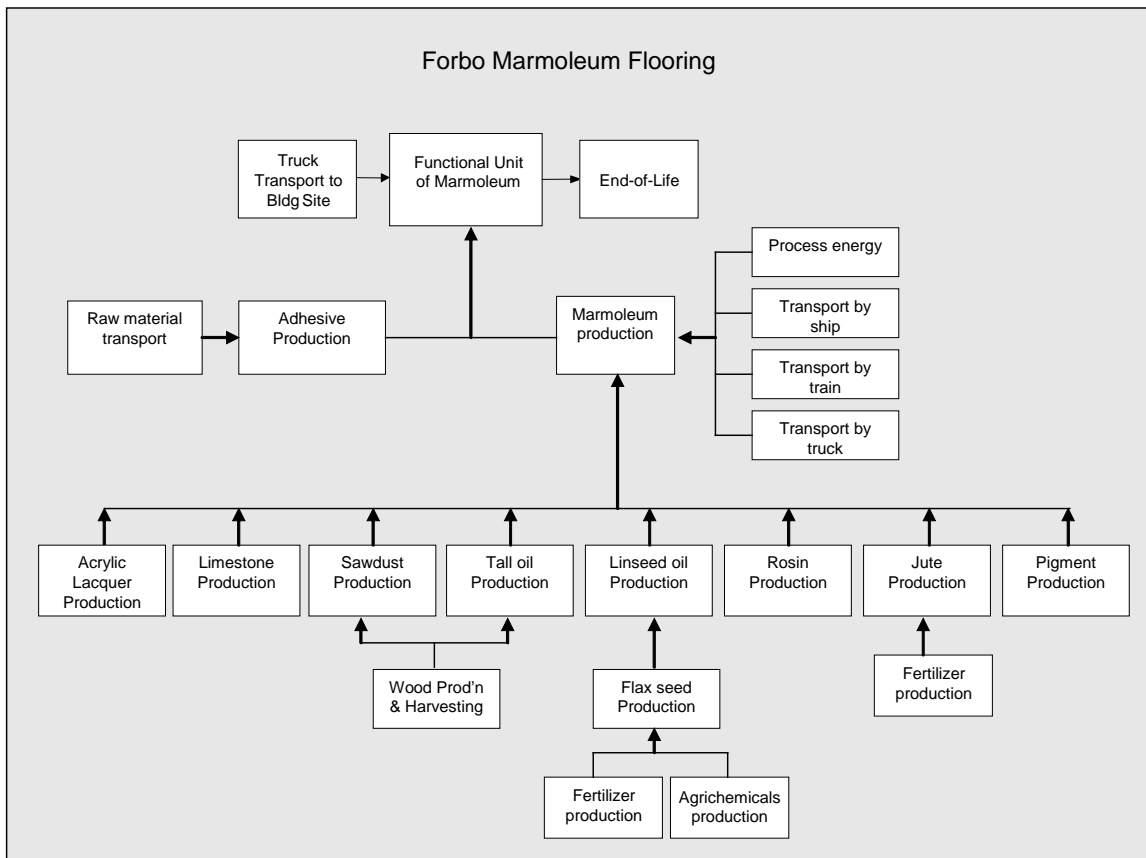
Forbo Marmoleum Flooring

Truck Transport to Bldg Site

Functional Unit of Marmoleum

End-of-Life

Process energy

Transport by ship

Transport by train

Transport by truck

Raw material transport

Adhesive Production

Marmoleum production

Acrylic Lacquer Production

Limestone Production

Sawdust Production

Tall oil Production

Linseed oil Production

Rosin Production

Jute Production

Pigment Production

Wood Prod'n & Harvesting

Flax seed Production

Fertilizer production

Fertilizer production

Agrichemicals production